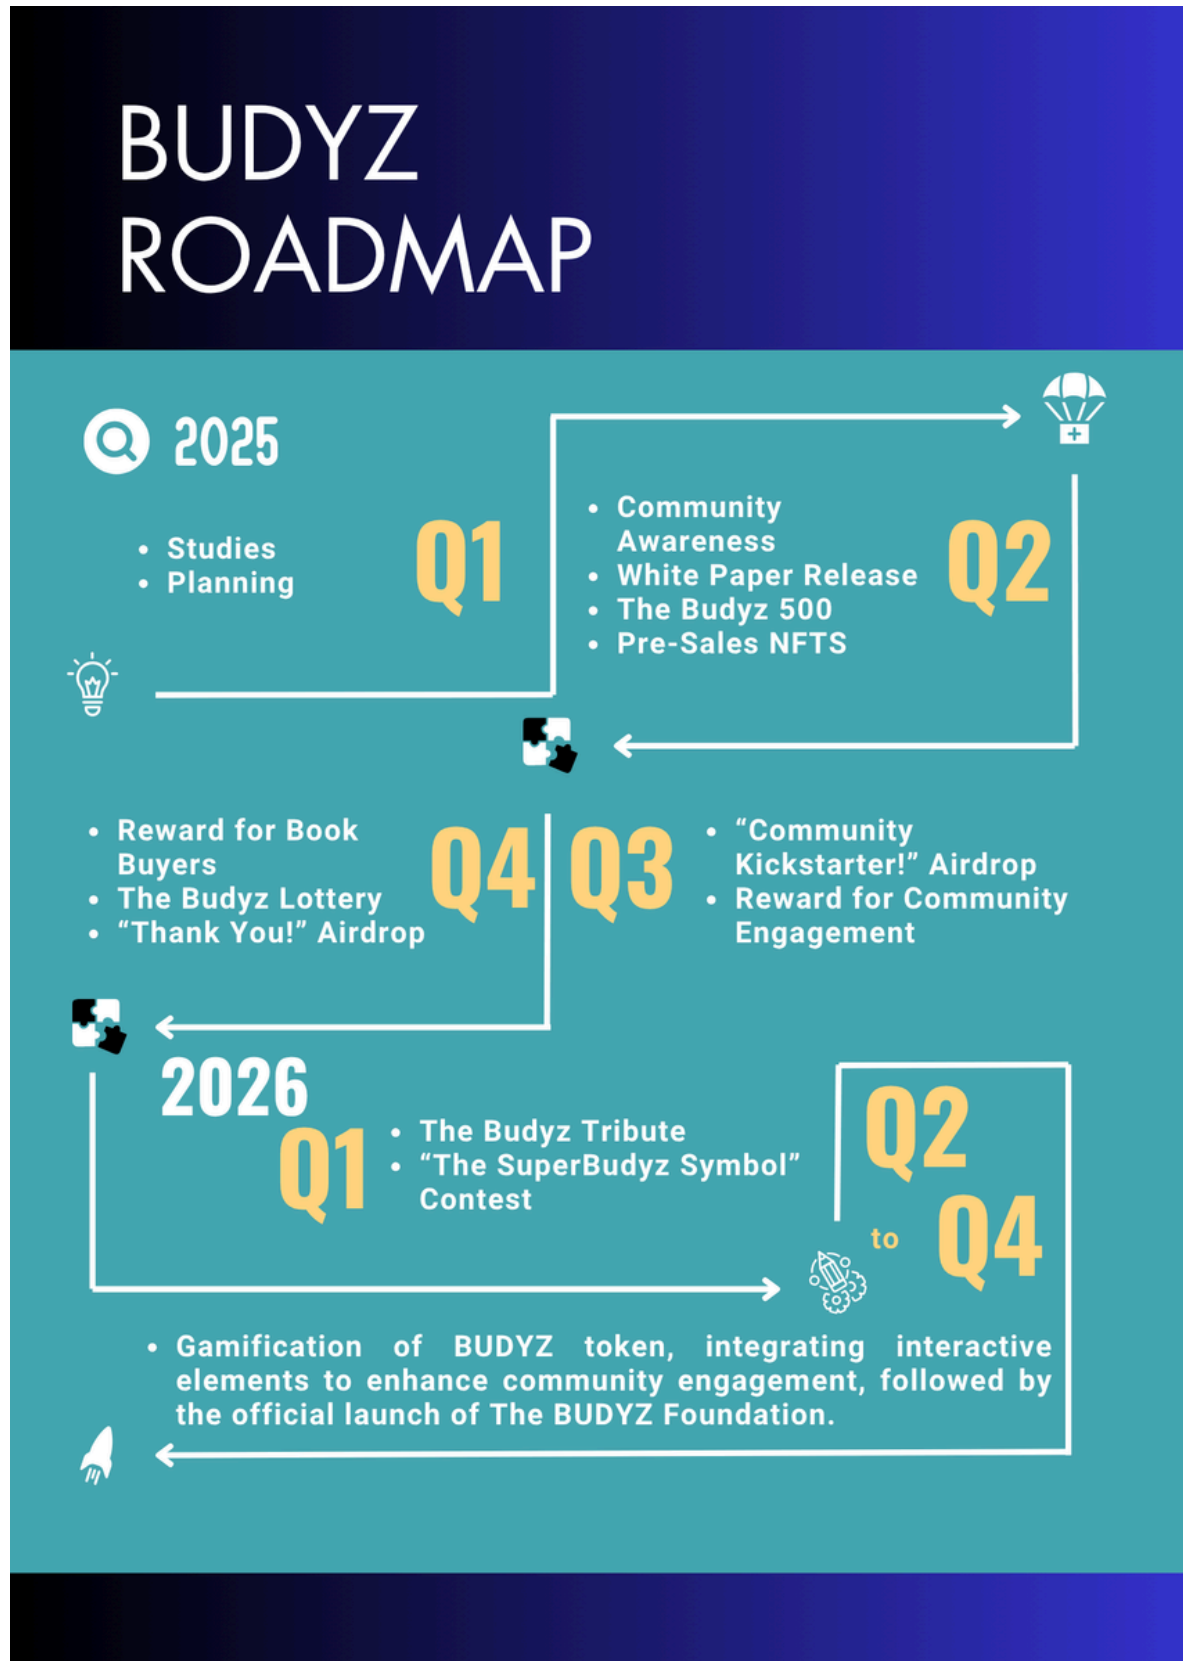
BUDYZ ROADMAP

2025

Q1

- Studies
- Planning

Q2

- Community Awareness
- White Paper Release
- The Budyz 500
- Pre-Sales NFTS

Q4

- Reward for Book Buyers
- The Budyz Lottery
- “Thank You!” Airdrop

Q3

- “Community Kickstarter!” Airdrop
- Reward for Community Engagement

2026

Q1

- The Budyz Tribute
- “The SuperBudyz Symbol” Contest

Q2 to Q4

- Gamification of BUDYZ token, integrating interactive elements to enhance community engagement, followed by the official launch of The BUDYZ Foundation.